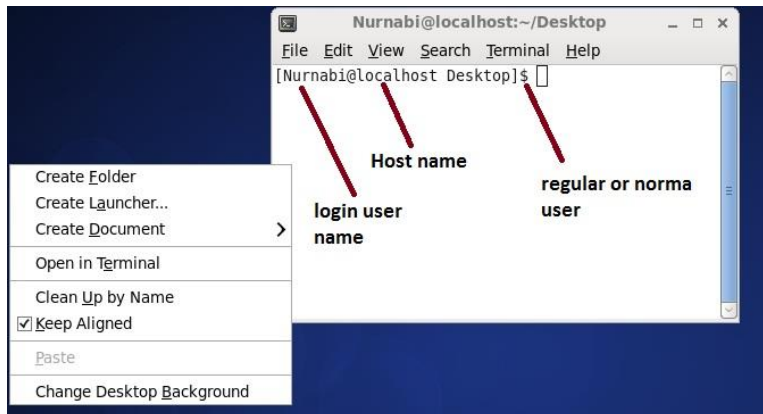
Nurnabi@localhost:~/Desktop

File Edit View Search Terminal Help

[Nurnabi@localhost Desktop]$

Host name

regular or norma user

login user name

Create Folder
Create Launcher...
Create Document
Open in Terminal
Clean Up by Name
✓ Keep Aligned
Paste
Change Desktop Background